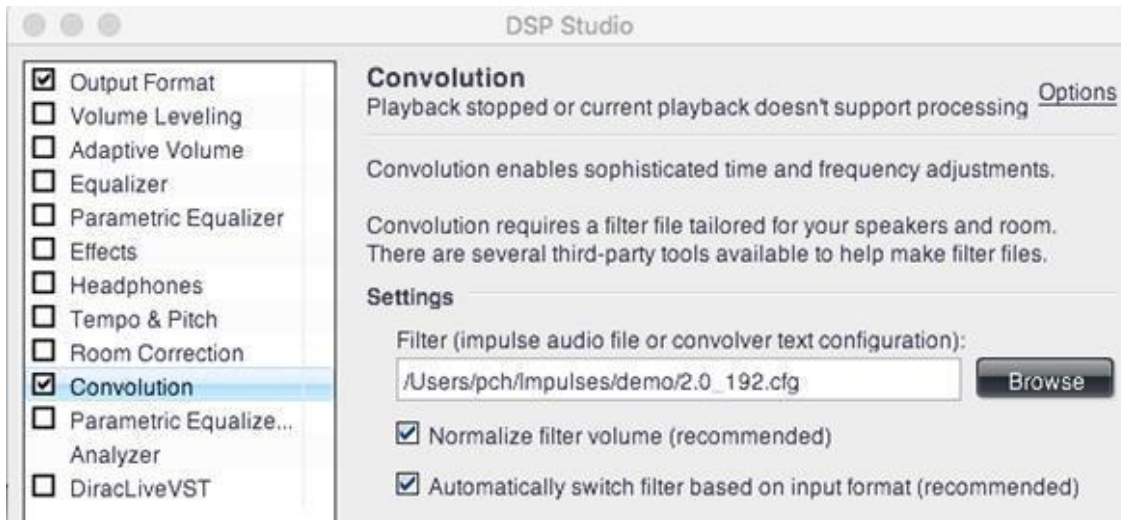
DSP Studio

☑ Output Format
☐ Volume Leveling
☐ Adaptive Volume
☐ Equalizer
☐ Parametric Equalizer
☐ Effects
☐ Headphones
☐ Tempo & Pitch
☐ Room Correction
☑ Convolution
☐ Parametric Equalize...
Analyzer
☐ DiracLiveVST

Convolution
Playback stopped or current playback doesn't support processing
Options

Convolution enables sophisticated time and frequency adjustments.

Convolution requires a filter file tailored for your speakers and room. There are several third-party tools available to help make filter files.

Settings

Filter (impulse audio file or convolver text configuration):
/Users/pch/Impulses/demo/2.0_192.cfg
Browse

☑ Normalize filter volume (recommended)

☑ Automatically switch filter based on input format (recommended)